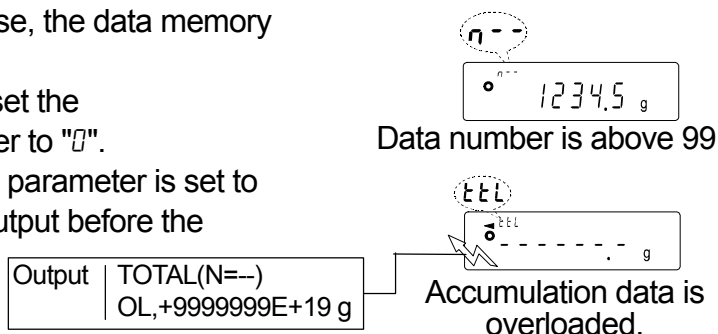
se, the data memory

set the
er to "0".
parameter is set to
utput before the

n - -

1234.5 g

Data number is above 99

ttl

- - - - - - . - g

| Output | TOTAL(N=--) OL,+9999999E+19 g |
|---|---|

Accumulation data is overloaded.